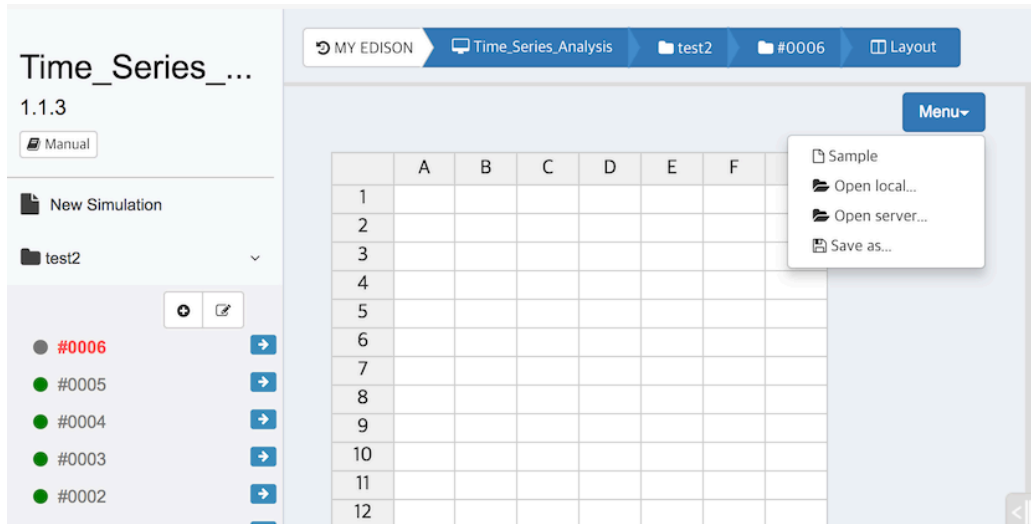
Time_Series_...
1.1.3
Manual

New Simulation

test2

#0006
#0005
#0004
#0003
#0002

MY EDISON
Time_Series_Analysis
test2
#0006
Layout

Menu

Sample
Open local...
Open server...
Save as...

|  | A | B | C | D | E | F |  |
|---|---|---|---|---|---|---|---|
| 1 |  |  |  |  |  |  |  |
| 2 |  |  |  |  |  |  |  |
| 3 |  |  |  |  |  |  |  |
| 4 |  |  |  |  |  |  |  |
| 5 |  |  |  |  |  |  |  |
| 6 |  |  |  |  |  |  |  |
| 7 |  |  |  |  |  |  |  |
| 8 |  |  |  |  |  |  |  |
| 9 |  |  |  |  |  |  |  |
| 10 |  |  |  |  |  |  |  |
| 11 |  |  |  |  |  |  |  |
| 12 |  |  |  |  |  |  |  |